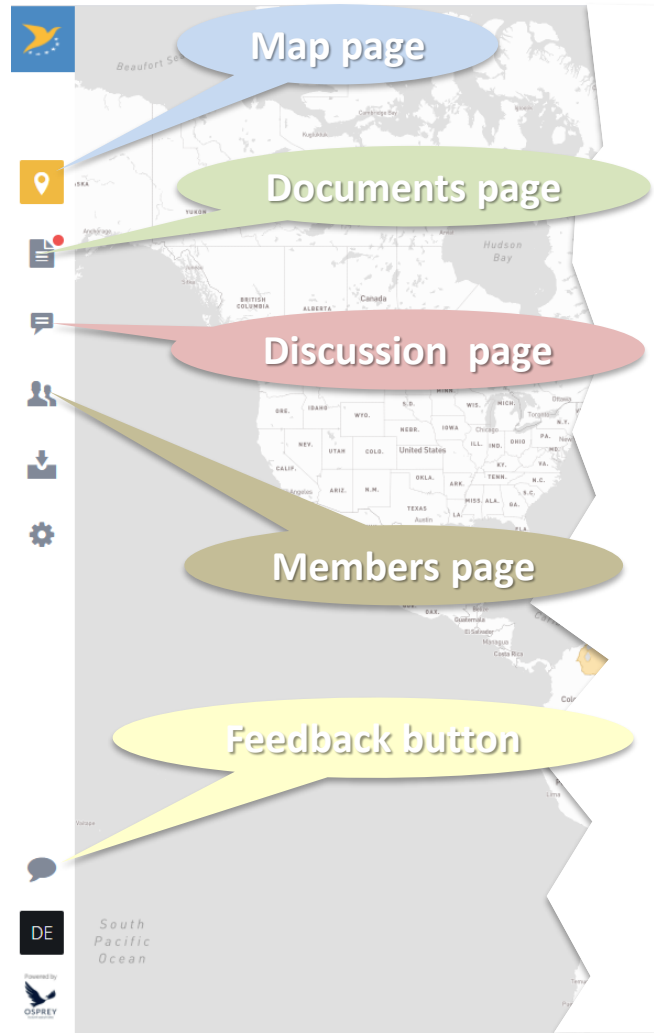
Map page

Beaufort Sea

Documents page

ALASKA

YUKON

Hudson Bay

BRITISH COLUMBIA

ALBERTA

Canada

Discussion page

MINN.

ORE.

IDAHO

WYO.

S.D.

WIS.

MICH.

Toronto

Ottawa

NEV.

UTAH

COLO.

NEBR.

IOWA

Chicago

ILL.

IND.

OHIO

PA.

United States

CALIF.

Los Angeles

ARIZ.

N.M.

OKLA.

ARK.

TENN.

N.C.

TEXAS

MISS.

ALA.

GA.

Austin

LA.

Members page

Guatemala

El Salvador

Managua

Costa Rica

Feedback button

Lima

South Pacific Ocean

DE

Powered by

OSPREY